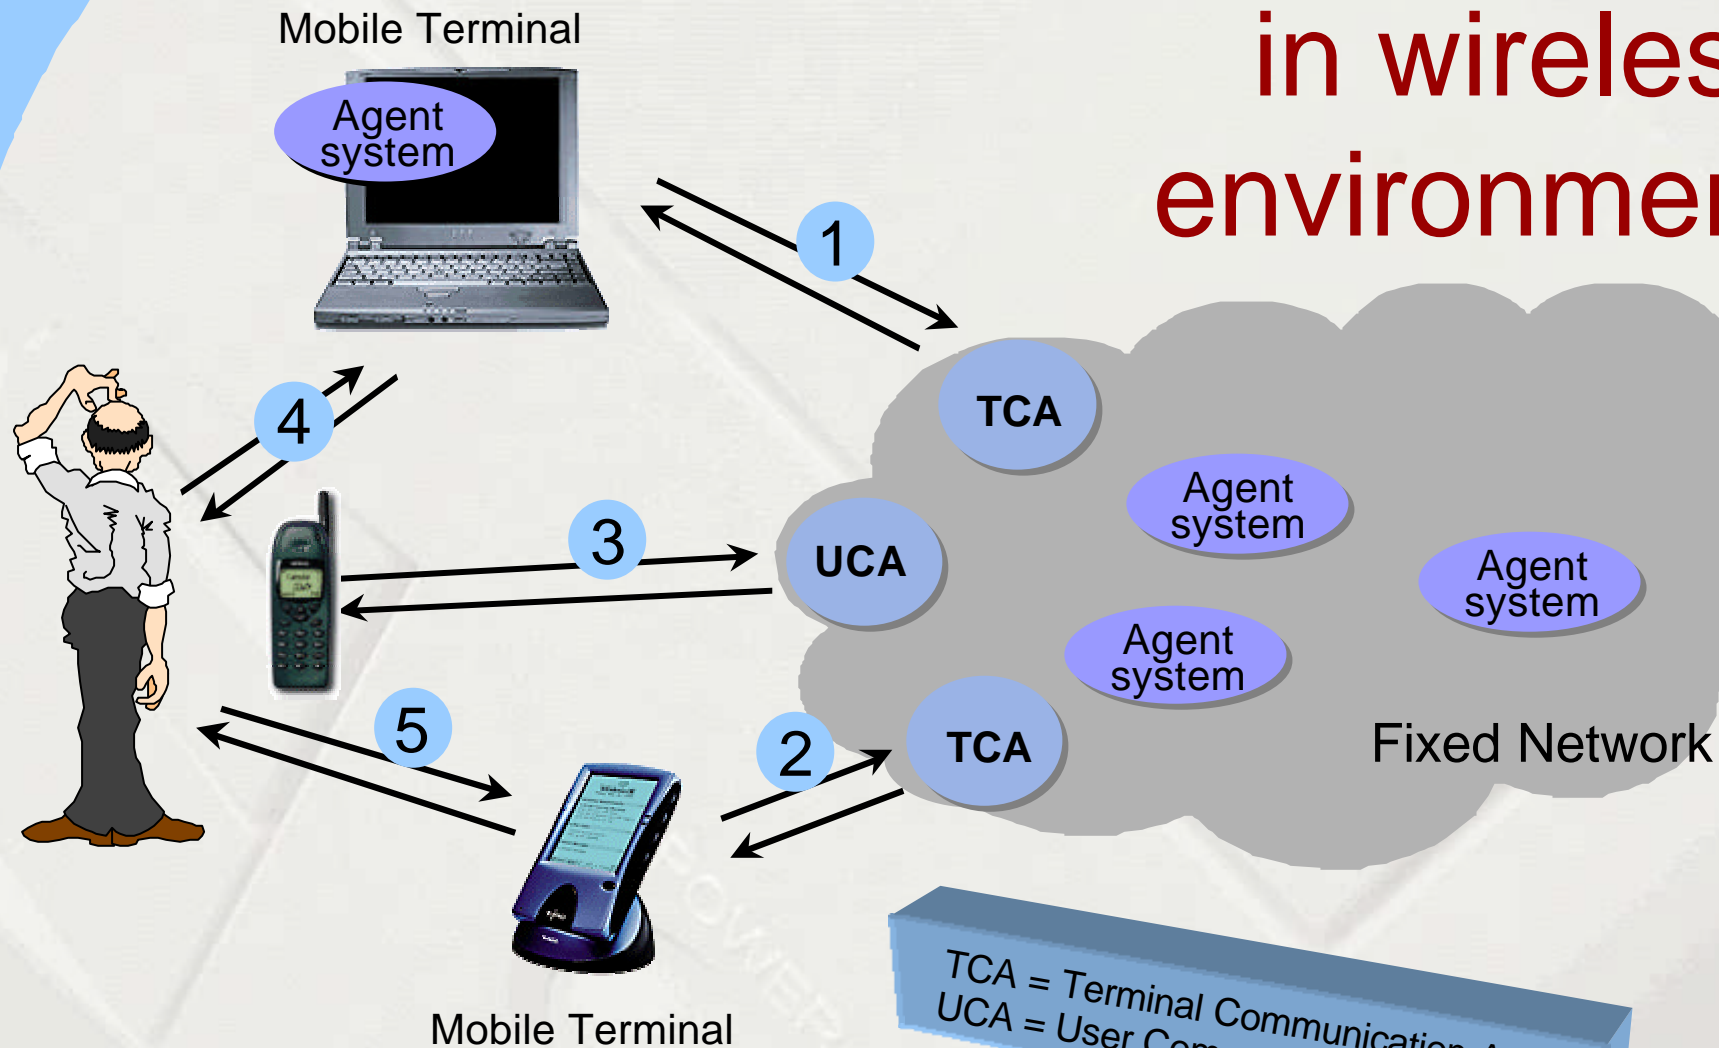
in wireles
environmen

Mobile Terminal

Agent system

1

4

TCA

Agent system

3

UCA

Agent system

Agent system

5

2

TCA

Fixed Network

Mobile Terminal

TCA = Terminal Communication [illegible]
UCA = User Com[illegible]